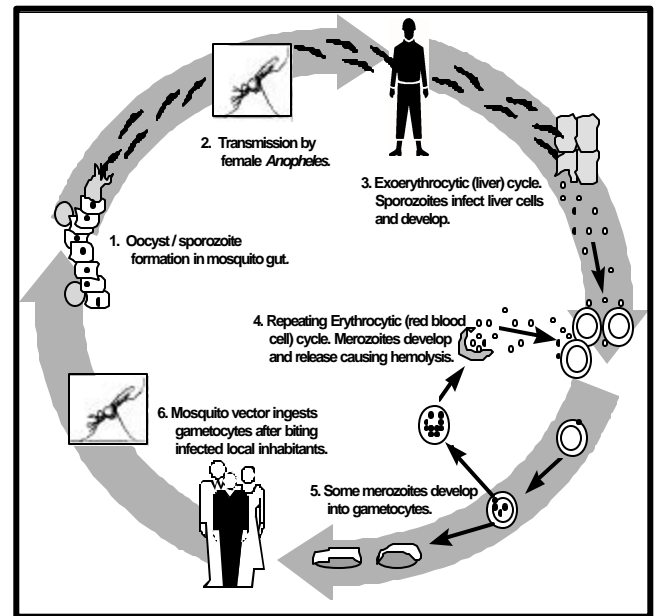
2. Transmission by female *Anopheles*.

3. Exoerythrocytic (liver) cycle. Sporozoites infect liver cells and develop.

1. Oocyst / sporozoite formation in mosquito gut.

4. Repeating Erythrocytic (red blood cell) cycle. Merozoites develop and release causing hemolysis.

6. Mosquito vector ingests gametocytes after biting infected local inhabitants.

5. Some merozoites develop into gametocytes.